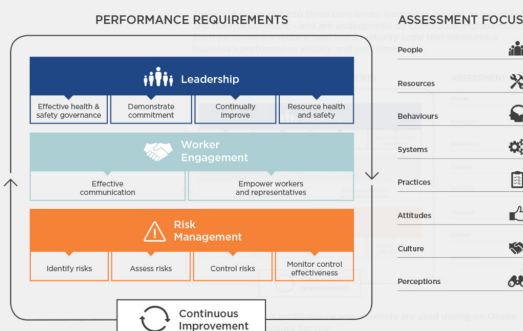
PERFORMANCE REQUIREMENTS

Leadership

Effective health & safety governance

Demonstrate commitment

Continually improve

Resource health and safety

Worker Engagement

Effective communication

Empower workers and representatives

Risk Management

Identify risks

Assess risks

Control risks

Monitor control effectiveness

Continuous Improvement

ASSESSMENT FOCUS

People

Resources

Behaviours

Systems

Practices

Attitudes

Culture

Perceptions